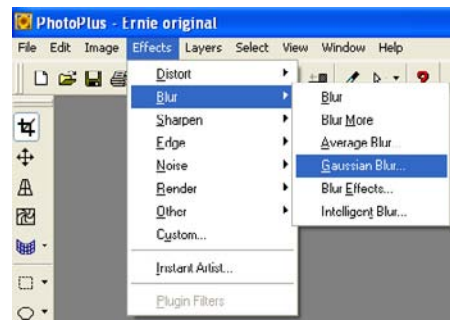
PhotoPlus - Ernie original

File Edit Image Effects Layers Select View Window Help

Distort
Blur
Sharpen
Edge
Noise
Render
Other
Custom...
Instant Artist...
Plugin Filters

Blur
Blur More
Average Blur...
Gaussian Blur...
Blur Effects...
Intelligent Blur...